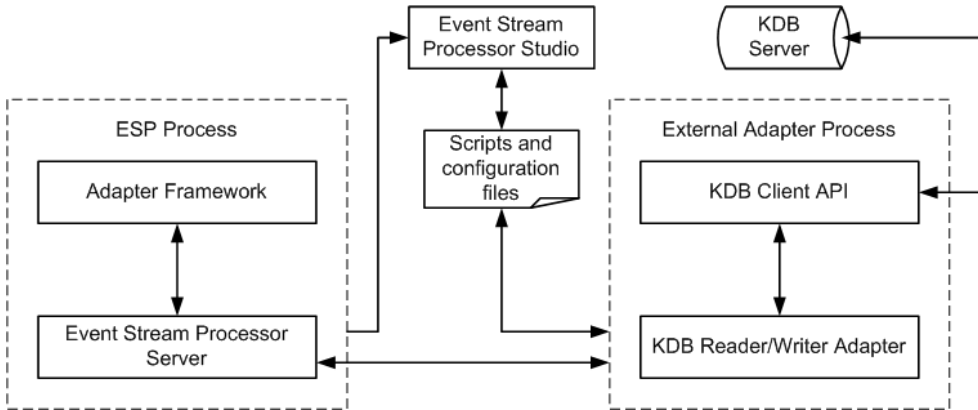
Event Stream Processor Studio

KDB Server

ESP Process

Adapter Framework

Event Stream Processor Server

Scripts and configuration files

External Adapter Process

KDB Client API

KDB Reader/Writer Adapter